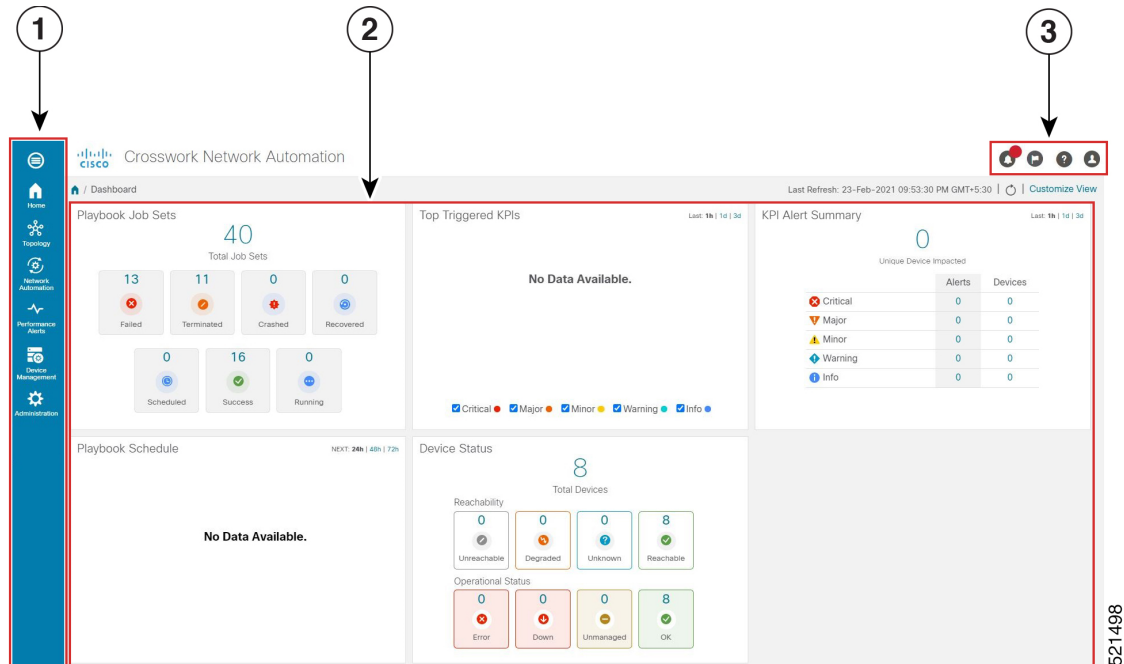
1

2

3

Home
Topology
Network Automation
Performance Alerts
Device Management
Administration

cisco Crosswork Network Automation

/ Dashboard

Last Refresh: 23-Feb-2021 09:53:30 PM GMT+5:30 | Customize View

Playbook Job Sets

40
Total Job Sets

13 Failed
11 Terminated
0 Crashed
0 Recovered
0 Scheduled
16 Success
0 Running

Top Triggered KPIs

Last: 1h | 1d | 3d

No Data Available.

Critical Major Minor Warning Info

KPI Alert Summary

Last: 1h | 1d | 3d

0
Unique Device Impacted

| | Alerts | Devices |
|---|---|---|
| Critical | 0 | 0 |
| Major | 0 | 0 |
| Minor | 0 | 0 |
| Warning | 0 | 0 |
| Info | 0 | 0 |

Playbook Schedule

NEXT: 24h | 48h | 72h

No Data Available.

Device Status

8
Total Devices

Reachability
0 Unreachable
0 Degraded
0 Unknown
8 Reachable

Operational Status
0 Error
0 Down
0 Unmanaged
8 OK

521498